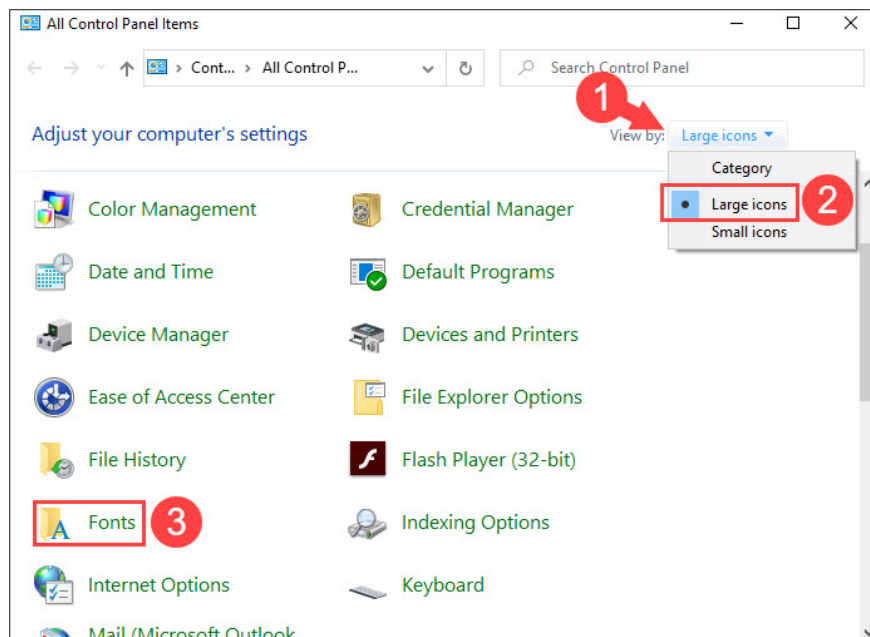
All Control Panel Items

Cont... > All Control P...

Search Control Panel

1

Adjust your computer's settings

View by: Large icons

Category

Large icons 2

Small icons

Color Management

Credential Manager

Date and Time

Default Programs

Device Manager

Devices and Printers

Ease of Access Center

File Explorer Options

File History

Flash Player (32-bit)

Fonts 3

Indexing Options

Internet Options

Keyboard

Mail (Microsoft Outlook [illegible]